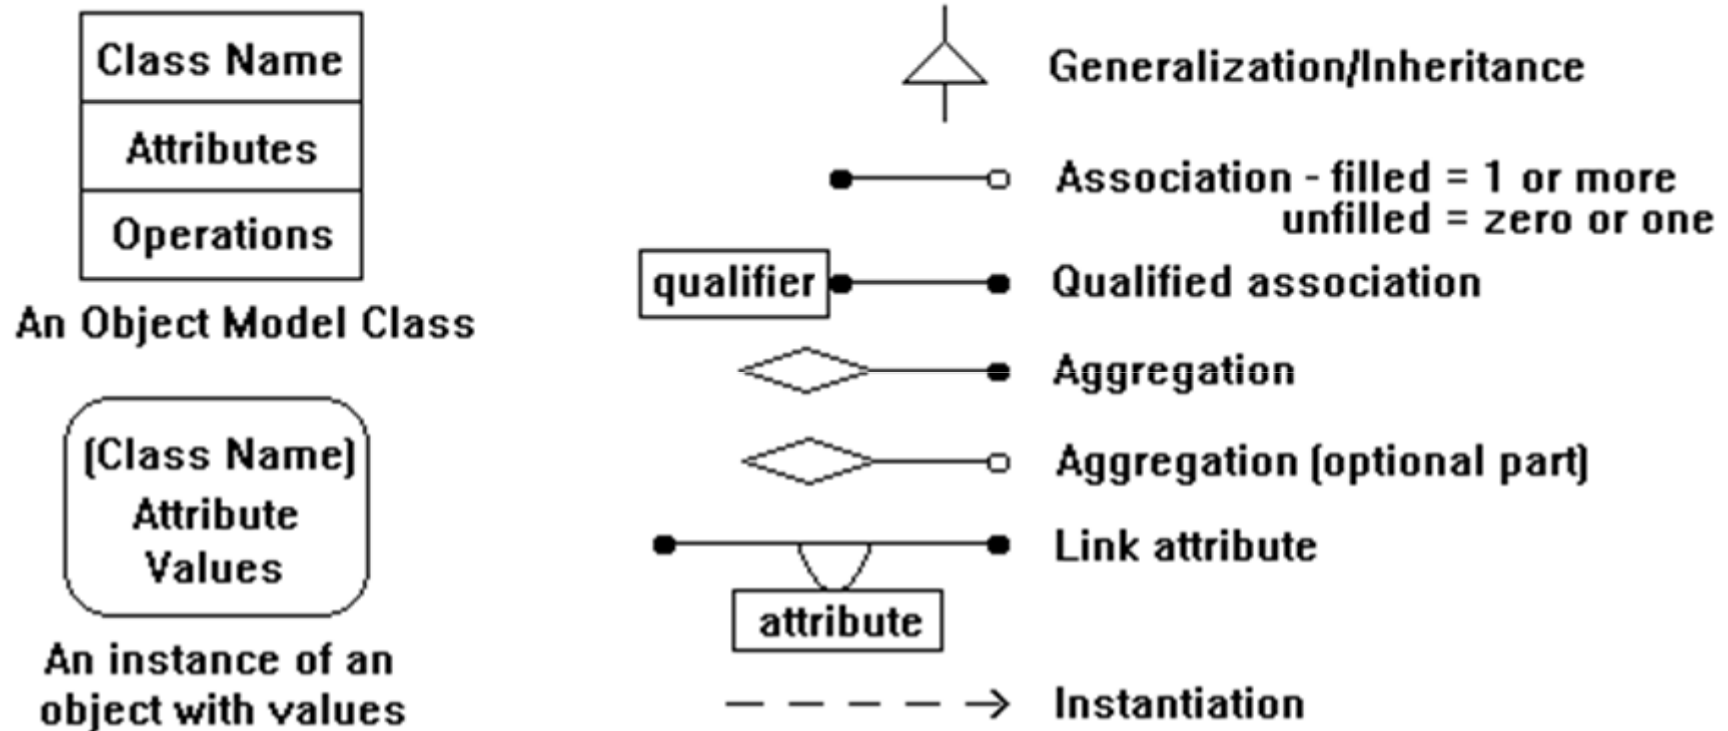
Class Name
Attributes
Operations
An Object Model Class

(Class Name)
Attribute
Values
An instance of an object with values

Generalization/Inheritance

Association - filled = 1 or more
unfilled = zero or one

qualifier
Qualified association

Aggregation

Aggregation (optional part)

Link attribute
attribute

Instantiation